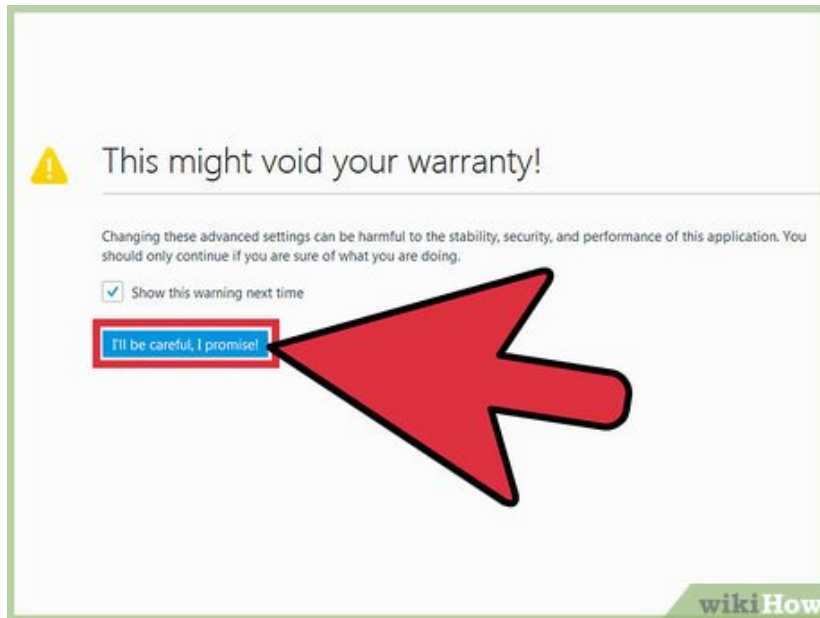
This might void your warranty!

Changing these advanced settings can be harmful to the stability, security, and performance of this application. You should only continue if you are sure of what you are doing.

Show this warning next time

I'll be careful, I promise!

wikiHow